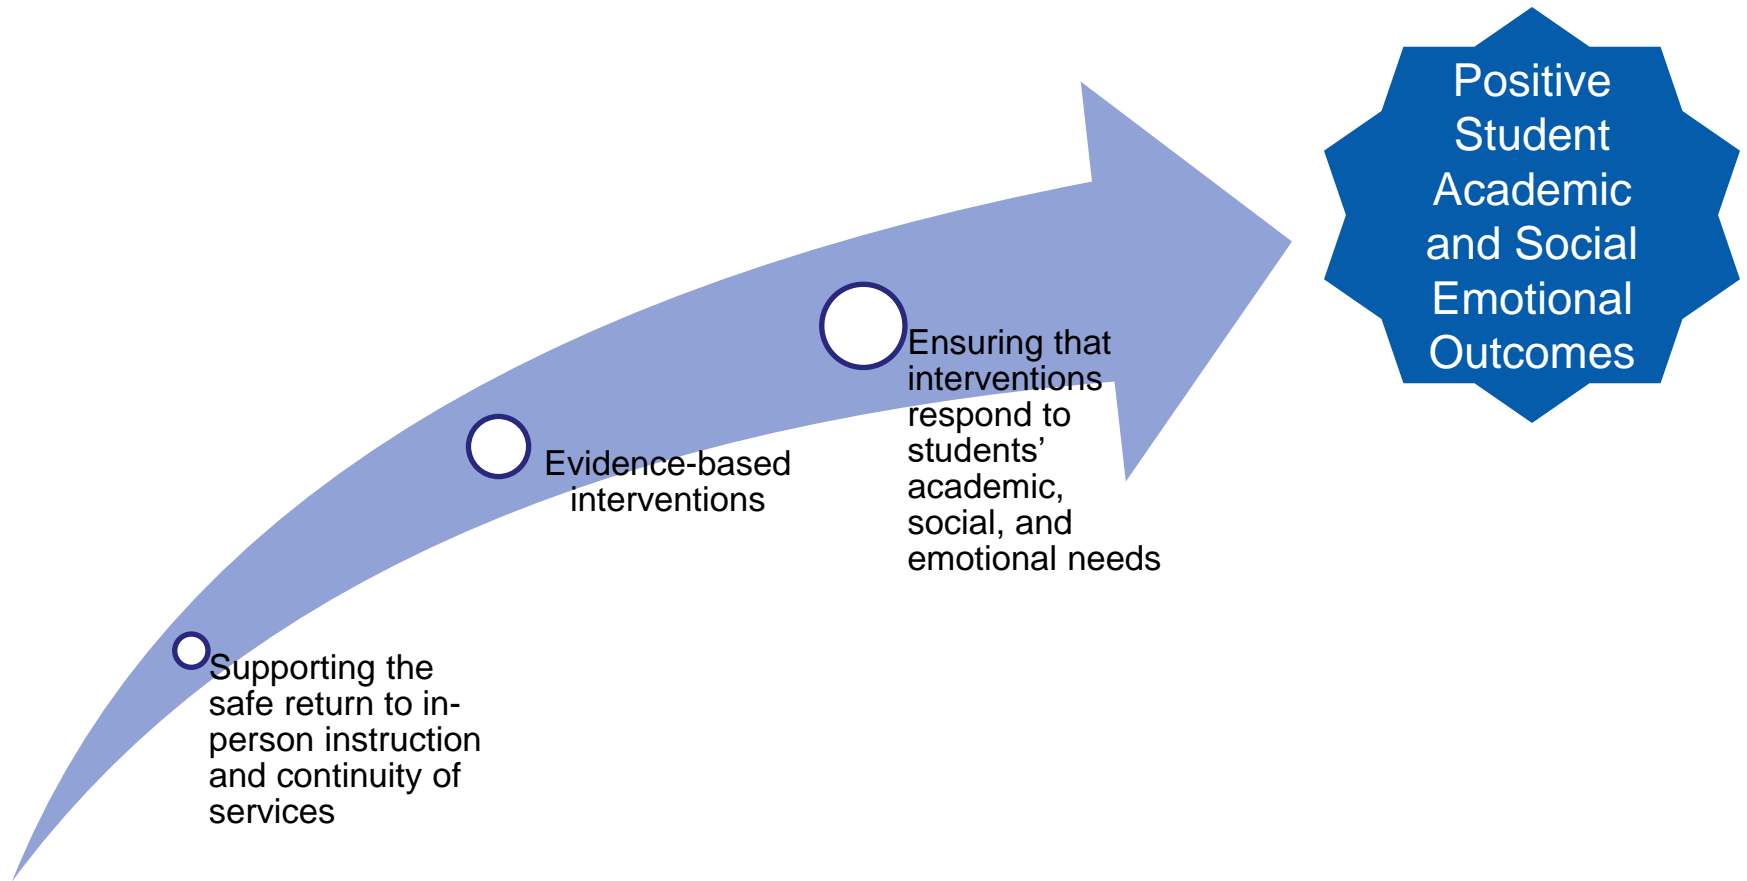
Supporting the safe return to in-person instruction and continuity of services

Evidence-based interventions

Ensuring that interventions respond to students' academic, social, and emotional needs

Positive Student Academic and Social Emotional Outcomes